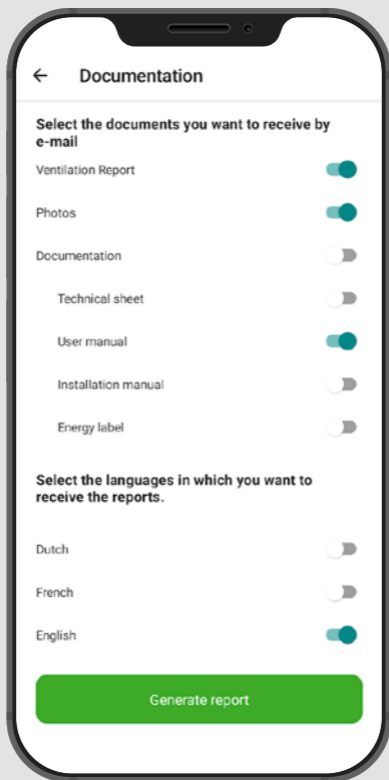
← Documentation

Select the documents you want to receive by e-mail

Ventilation Report

Photos

Documentation

Technical sheet

User manual

Installation manual

Energy label

Select the languages in which you want to receive the reports.

Dutch

French

English

Generate report